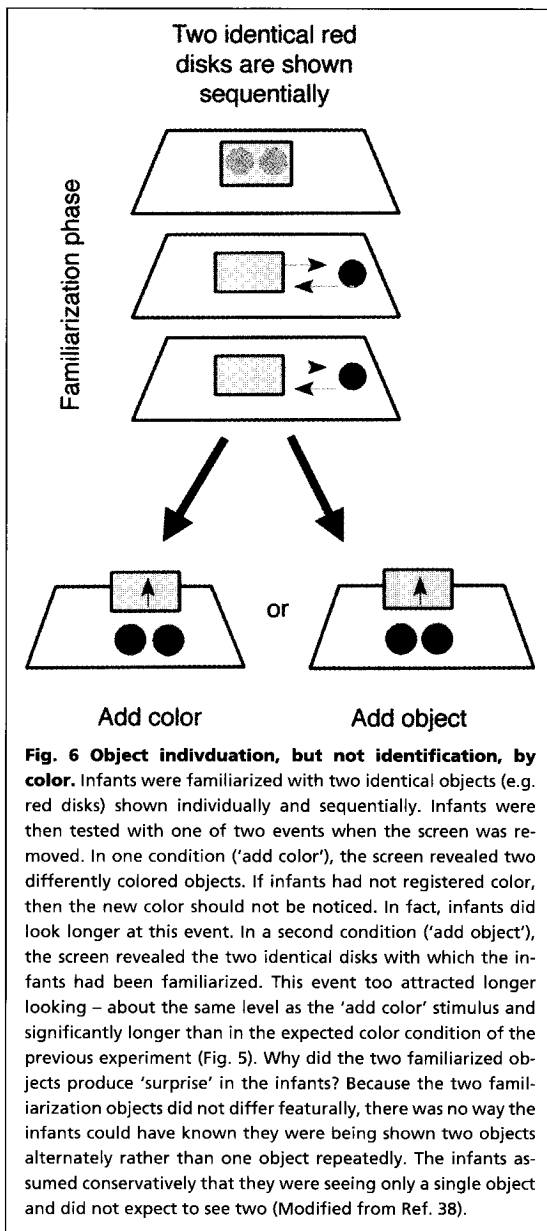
Two identical red disks are shown sequentially

Familiarization phase

or

Add color

Add object

**Fig. 6 Object indivduation, but not identification, by color.** Infants were familiarized with two identical objects (e.g. red disks) shown individually and sequentially. Infants were then tested with one of two events when the screen was removed. In one condition ('add color'), the screen revealed two differently colored objects. If infants had not registered color, then the new color should not be noticed. In fact, infants did look longer at this event. In a second condition ('add object'), the screen revealed the two identical disks with which the infants had been familiarized. This event too attracted longer looking – about the same level as the 'add color' stimulus and significantly longer than in the expected color condition of the previous experiment (Fig. 5). Why did the two familiarized objects produce 'surprise' in the infants? Because the two familiarization objects did not differ featurally, there was no way the infants could have known they were being shown two objects alternately rather than one object repeatedly. The infants assumed conservatively that they were seeing only a single object and did not expect to see two (Modified from Ref. 38).